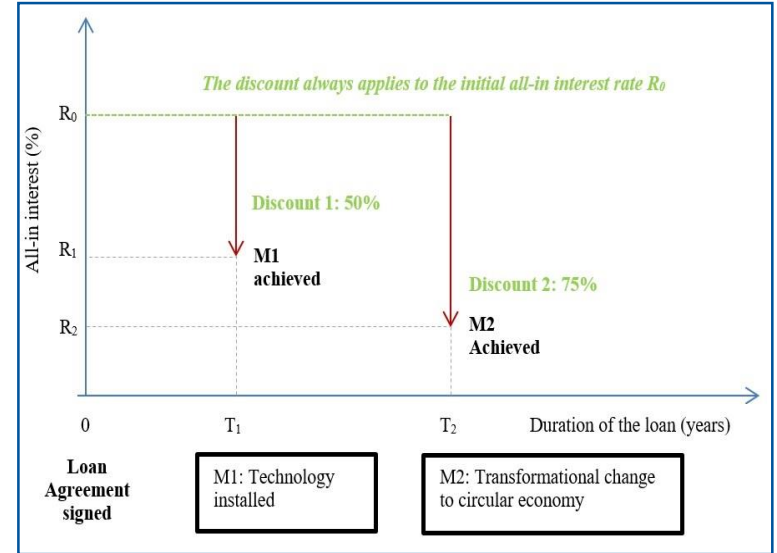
The discount always applies to the initial all-in interest rate $R_0$

All-in interest (%)

$R_0$

$R_1$

$R_2$

Discount 1: 50%

M1
achieved

Discount 2: 75%

M2
Achieved

0

$T_1$

$T_2$

Duration of the loan (years)

Loan Agreement signed

M1: Technology installed

M2: Transformational change to circular economy